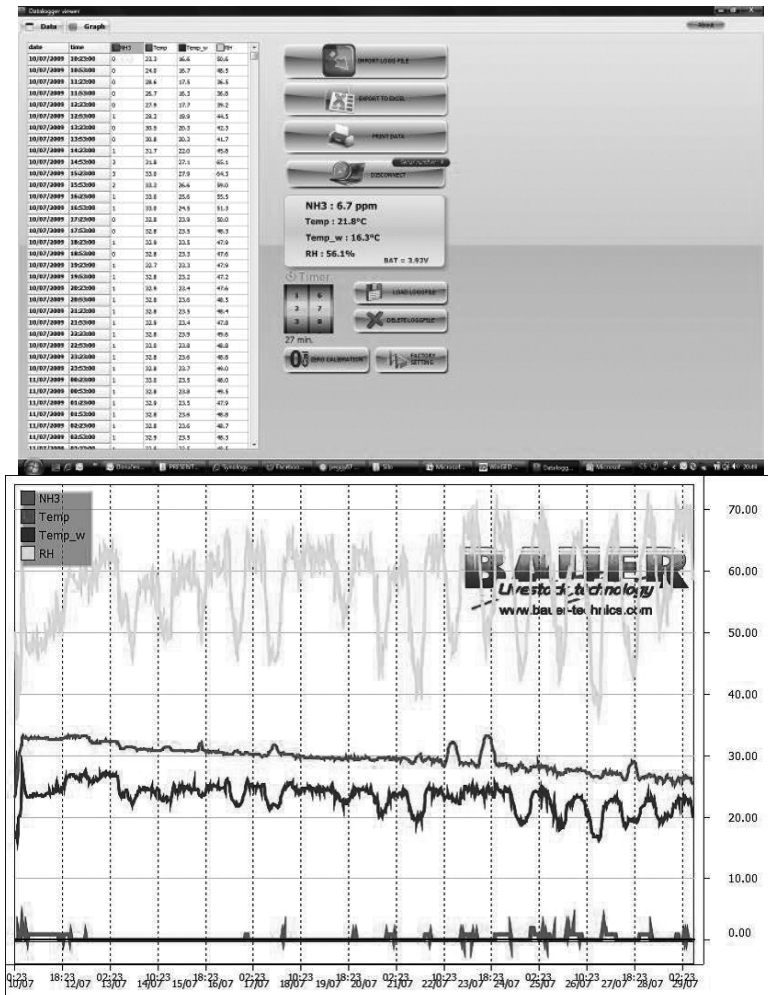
Datalogger viewer

Data Graph

About

| date | time | NH3 | Temp | Temp_w | RH |
|---|---|---|---|---|---|
| 10/07/2009 | 10:23:00 | 0 | 23.3 | 16.6 | 50.6 |
| 10/07/2009 | 10:53:00 | 0 | 24.8 | 16.7 | 48.5 |
| 10/07/2009 | 11:23:00 | 0 | 28.6 | 17.6 | 36.5 |
| 10/07/2009 | 11:53:00 | 0 | 26.7 | 16.3 | 36.8 |
| 10/07/2009 | 12:23:00 | 0 | 27.9 | 17.7 | 39.2 |
| 10/07/2009 | 12:53:00 | 1 | 28.2 | 19.9 | 44.5 |
| 10/07/2009 | 13:23:00 | 0 | 30.5 | 20.3 | 42.3 |
| 10/07/2009 | 13:53:00 | 0 | 30.8 | 20.2 | 41.7 |
| 10/07/2009 | 14:23:00 | 1 | 31.7 | 22.0 | 45.8 |
| 10/07/2009 | 14:53:00 | 3 | 31.8 | 27.1 | 65.1 |
| 10/07/2009 | 15:23:00 | 3 | 33.0 | 27.9 | 64.3 |
| 10/07/2009 | 15:53:00 | 2 | 33.2 | 26.6 | 59.0 |
| 10/07/2009 | 16:23:00 | 1 | 33.0 | 25.6 | 55.5 |
| 10/07/2009 | 16:53:00 | 1 | 33.0 | 24.5 | 51.3 |
| 10/07/2009 | 17:23:00 | 0 | 32.8 | 23.9 | 50.0 |
| 10/07/2009 | 17:53:00 | 0 | 32.8 | 23.5 | 48.3 |
| 10/07/2009 | 18:23:00 | 1 | 32.8 | 23.5 | 47.9 |
| 10/07/2009 | 18:53:00 | 0 | 32.8 | 23.3 | 47.6 |
| 10/07/2009 | 19:23:00 | 1 | 32.7 | 23.3 | 47.9 |
| 10/07/2009 | 19:53:00 | 1 | 32.8 | 23.2 | 47.2 |
| 10/07/2009 | 20:23:00 | 1 | 32.9 | 23.4 | 47.6 |
| 10/07/2009 | 20:53:00 | 1 | 32.8 | 23.6 | 48.3 |
| 10/07/2009 | 21:23:00 | 1 | 32.8 | 23.5 | 48.4 |
| 10/07/2009 | 21:53:00 | 1 | 32.9 | 23.4 | 47.8 |
| 10/07/2009 | 22:23:00 | 1 | 32.8 | 23.5 | 49.6 |
| 10/07/2009 | 22:53:00 | 1 | 32.8 | 23.8 | 48.8 |
| 10/07/2009 | 23:23:00 | 1 | 32.8 | 23.6 | 48.8 |
| 10/07/2009 | 23:53:00 | 1 | 32.8 | 23.7 | 49.0 |
| 11/07/2009 | 00:23:00 | 1 | 33.0 | 23.5 | 48.0 |
| 11/07/2009 | 00:53:00 | 1 | 32.8 | 23.8 | 49.5 |
| 11/07/2009 | 01:23:00 | 1 | 32.9 | 23.5 | 47.9 |
| 11/07/2009 | 01:53:00 | 1 | 32.8 | 23.6 | 48.8 |
| 11/07/2009 | 02:23:00 | 1 | 32.8 | 23.6 | 48.7 |
| 11/07/2009 | 02:53:00 | 1 | 32.9 | 23.5 | 48.3 |

IMPORT LOGG FILE
EXPORT TO EXCEL
PRINT DATA
Serial number: 4
DISCONNECT

NH3 : 6.7 ppm
Temp : 21.8°C
Temp_w : 16.3°C
RH : 56.1%
BAT = 3.92V

Timer
1 5
2 7
3 8
27 min.
LOAD LOGGFILE
DELETELOGGFILE
ZERO CALIBRATION
FACTORY SETTING

Dataloggers PRESENT... Synology Facebook... peggy07... Site Microsoft... WinSCP... Datalogg... Microsoft... 20:49

NH3
Temp
Temp_w
RH

BAUER
Livestock technology
www.bauer-technics.com

70.00
60.00
50.00
40.00
30.00
20.00
10.00
0.00

0:23 10/07 18:23 12/07 02:23 13/07 14/07 10:23 15/07 18:23 16/07 02:23 17/07 18/07 10:23 19/07 18:23 20/07 02:23 21/07 22/07 10:23 23/07 18:23 24/07 02:23 25/07 26/07 10:23 27/07 18:23 28/07 02:23 29/07